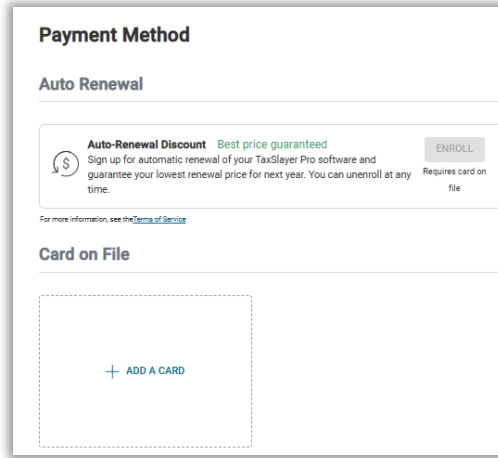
Payment Method

Auto Renewal

Auto-Renewal Discount Best price guaranteed
Sign up for automatic renewal of your TaxSlayer Pro software and guarantee your lowest renewal price for next year. You can unenroll at any time.

ENROLL
Requires card on file

For more information, see the Terms of Service

Card on File

+ ADD A CARD